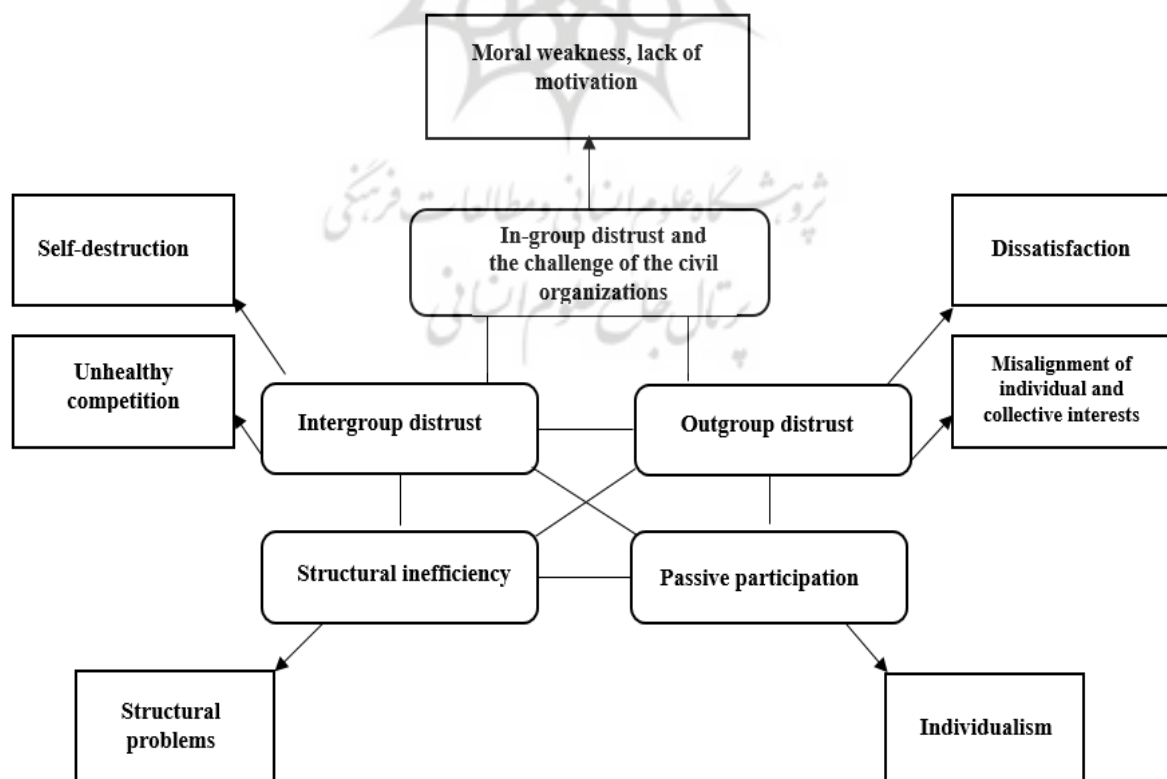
Moral weakness, lack of motivation

Self-destruction

In-group distrust and the challenge of the civil organizations

Dissatisfaction

Unhealthy competition

Intergroup distrust

Outgroup distrust

Misalignment of individual and collective interests

Structural inefficiency

Passive participation

Structural problems

Individualism

پژوهشگاه علوم انسانی و مطالعات فرهنگی
پرتال جامع علوم انسانی